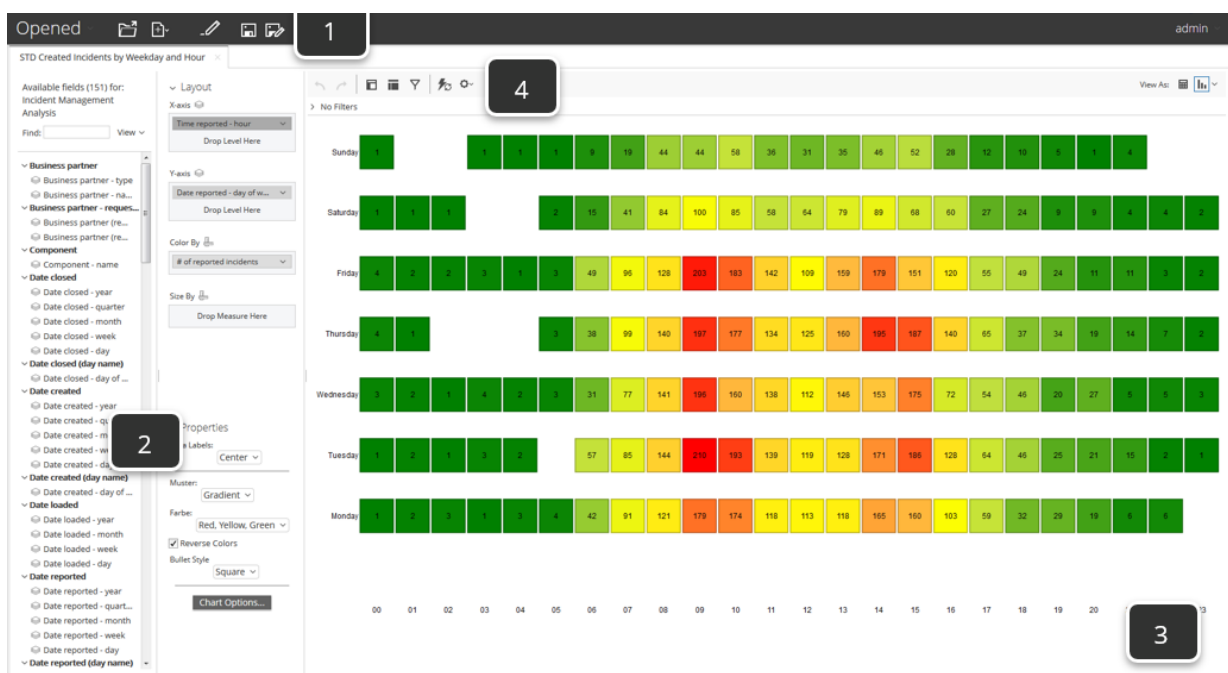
Opened

admin

1

STD Created Incidents by Weekday and Hour ×

Available fields (151) for: Incident Management Analysis

Find:

View

Business partner
Business partner - type
Business partner - na...
Business partner - reques...
Business partner (re...
Business partner (re...
Component
Component - name
Date closed
Date closed - year
Date closed - quarter
Date closed - month
Date closed - week
Date closed - day
Date closed (day name)
Date closed - day of ...
Date created
Date created - year
Date created - q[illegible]
Date created - m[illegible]
Date created - w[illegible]
Date created - da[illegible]
Date created (day name)
Date created - day of ...
Date loaded
Date loaded - year
Date loaded - month
Date loaded - week
Date loaded - day
Date reported
Date reported - year
Date reported - quart...
Date reported - month
Date reported - week
Date reported - day
Date reported (day name)

Layout
X-axis
Time reported - hour
Drop Level Here

Y-axis
Date reported - day of w...
Drop Level Here

Color By
# of reported incidents

Size By
Drop Measure Here

2

Properties
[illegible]e Labels:
Center

Muster:
Gradient

Farbe:
Red, Yellow, Green

Reverse Colors

Bullet Style
Square

Chart Options...

4

View As:

> No Filters

| | 00 | 01 | 02 | 03 | 04 | 05 | 06 | 07 | 08 | 09 | 10 | 11 | 12 | 13 | 14 | 15 | 16 | 17 | 18 | 19 | 20 | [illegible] | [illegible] | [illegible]3 |
|---|---|---|---|---|---|---|---|---|---|---|---|---|---|---|---|---|---|---|---|---|---|---|---|---|
| Sunday | 1 | | | 1 | 1 | 1 | 9 | 19 | 44 | 44 | 58 | 36 | 31 | 35 | 46 | 52 | 29 | 12 | 10 | 5 | 1 | 4 | | |
| Saturday | 1 | 1 | 1 | | | 2 | 15 | 41 | 84 | 100 | 85 | 58 | 64 | 79 | 89 | 68 | 60 | 27 | 24 | 9 | 9 | 4 | 4 | 2 |
| Friday | 4 | 2 | 2 | 3 | 1 | 3 | 49 | 96 | 128 | 203 | 183 | 142 | 109 | 159 | 179 | 151 | 120 | 55 | 49 | 24 | 11 | 11 | 3 | 2 |
| Thursday | 4 | 1 | | | | 3 | 38 | 99 | 140 | 197 | 177 | 134 | 125 | 160 | 195 | 187 | 140 | 65 | 37 | 34 | 19 | 14 | 7 | 2 |
| Wednesday | 3 | 2 | 1 | 4 | 2 | 3 | 31 | 77 | 141 | 196 | 160 | 138 | 112 | 146 | 153 | 175 | 72 | 54 | 46 | 20 | 27 | 5 | 5 | 3 |
| Tuesday | 1 | 2 | 1 | 3 | 2 | | 57 | 85 | 144 | 210 | 193 | 139 | 119 | 128 | 171 | 186 | 128 | 64 | 46 | 25 | 21 | 15 | 2 | 1 |
| Monday | 1 | 2 | 3 | 1 | 3 | 4 | 42 | 91 | 121 | 179 | 174 | 118 | 113 | 118 | 165 | 160 | 103 | 59 | 32 | 29 | 19 | 6 | 6 | |

3